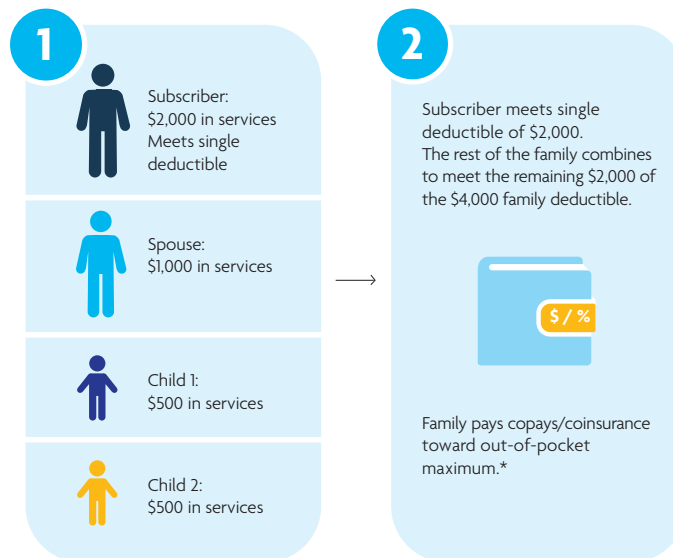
1

Subscriber: $2,000 in services Meets single deductible

Spouse: $1,000 in services

Child 1: $500 in services

Child 2: $500 in services

2

Subscriber meets single deductible of $2,000. The rest of the family combines to meet the remaining $2,000 of the $4,000 family deductible.

$ / %

Family pays copays/coinsurance toward out-of-pocket maximum.*